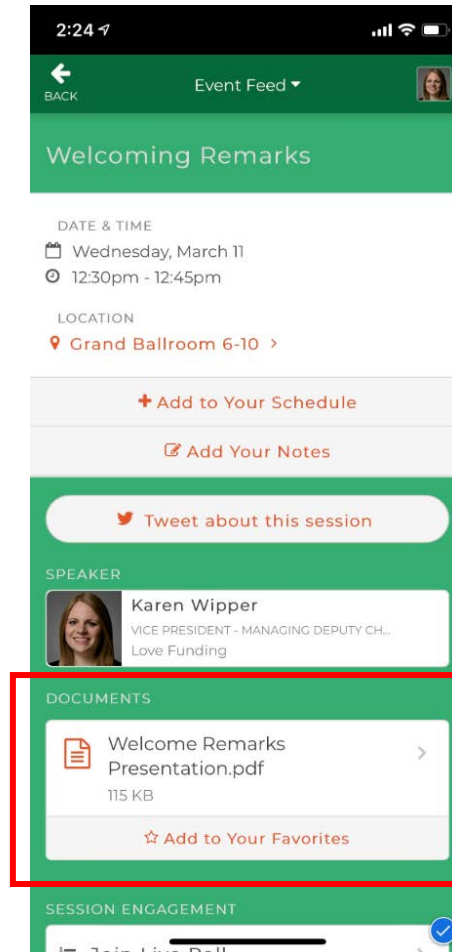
2:24

BACK

Event Feed ▾

Welcoming Remarks

DATE & TIME

Wednesday, March 11

12:30pm - 12:45pm

LOCATION

Grand Ballroom 6-10 ›

+ Add to Your Schedule

Add Your Notes

Tweet about this session

SPEAKER

Karen Wipper

VICE PRESIDENT - MANAGING DEPUTY CH...

Love Funding

DOCUMENTS

Welcome Remarks Presentation.pdf

115 KB

›

☆ Add to Your Favorites

SESSION ENGAGEMENT

Join Live Poll

›